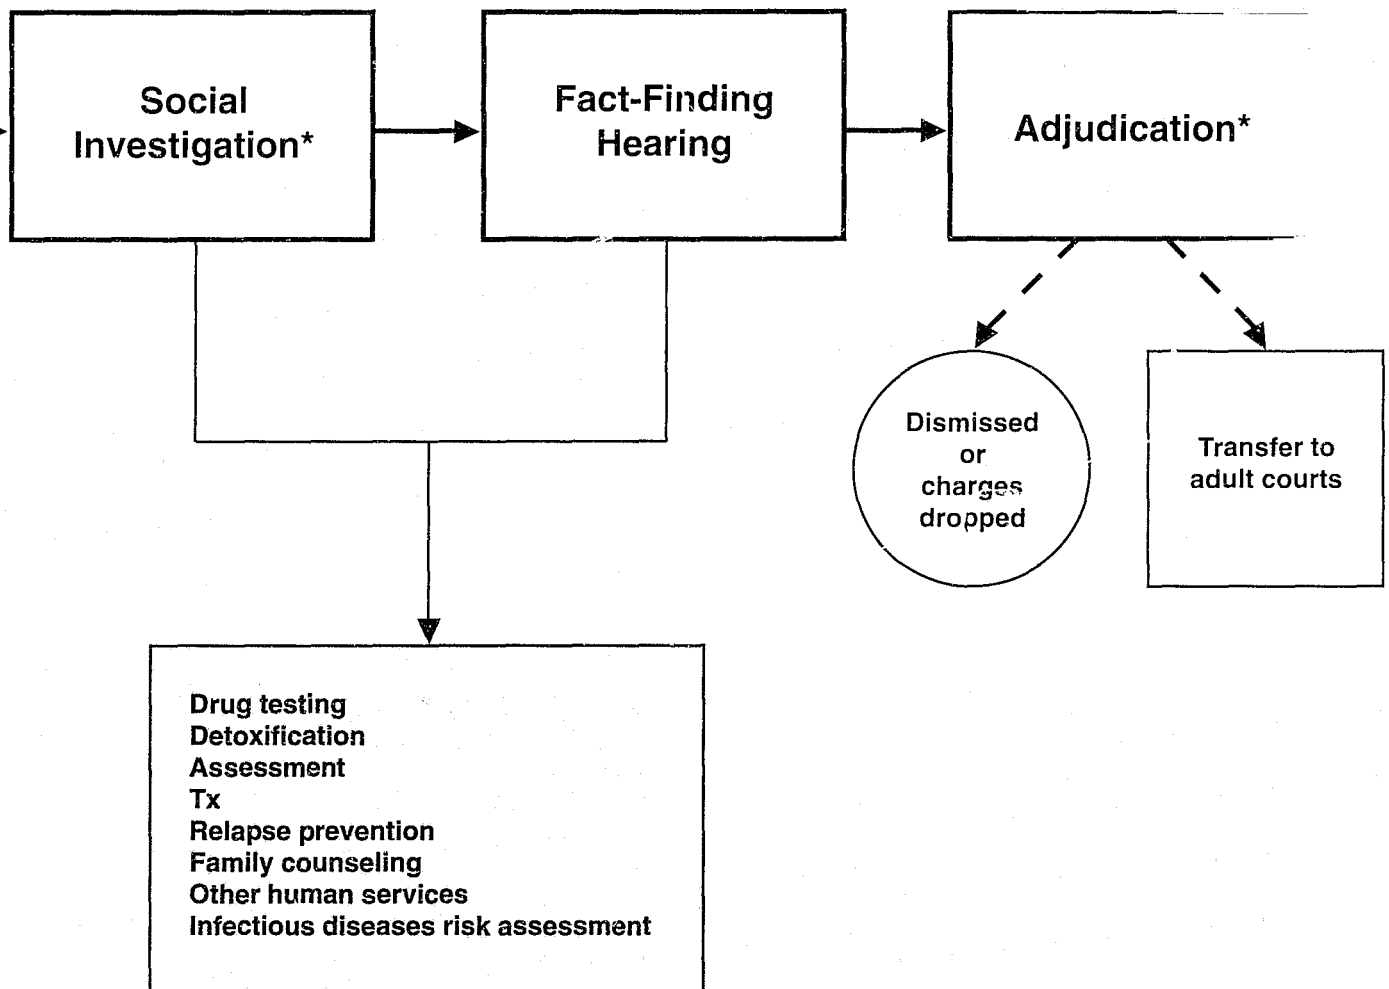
Social Investigation*

Fact-Finding Hearing

Adjudication*

Dismissed or charges dropped

Transfer to adult courts

Drug testing
Detoxification
Assessment
Tx
Relapse prevention
Family counseling
Other human services
Infectious diseases risk assessment